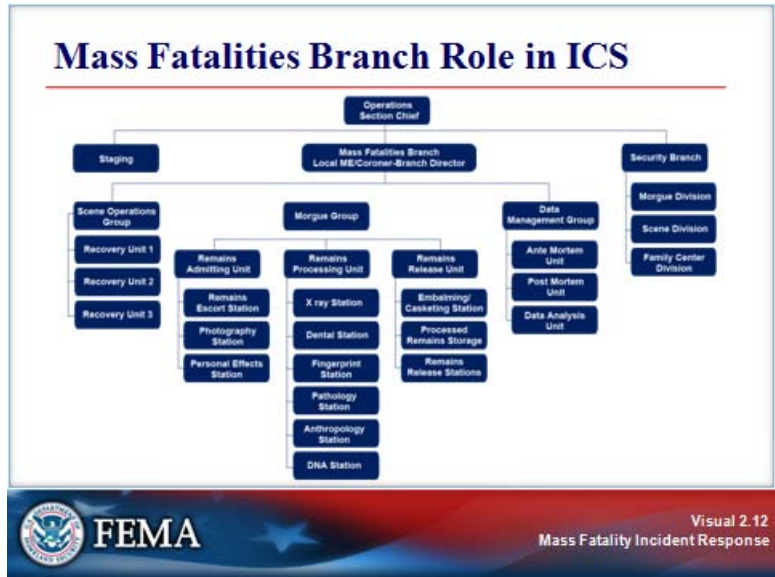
Mass Fatalities Branch Role in ICS

Operations Section Chief

Staging

Mass Fatalities Branch Local ME/Coroner-Branch Director

Security Branch

Scene Operations Group

Recovery Unit 1

Recovery Unit 2

Recovery Unit 3

Morgue Group

Remains Admitting Unit

Remains Escort Station

Photography Station

Personal Effects Station

Remains Processing Unit

X ray Station

Dental Station

Fingerprint Station

Pathology Station

Anthropology Station

DNA Station

Remains Release Unit

Embalming/ Casketing Station

Processed Remains Storage

Remains Release Stations

Data Management Group

Ante Mortem Unit

Post Mortem Unit

Data Analysis Unit

Morgue Division

Scene Division

Family Center Division

FEMA

Visual 2.12
Mass Fatality Incident Response